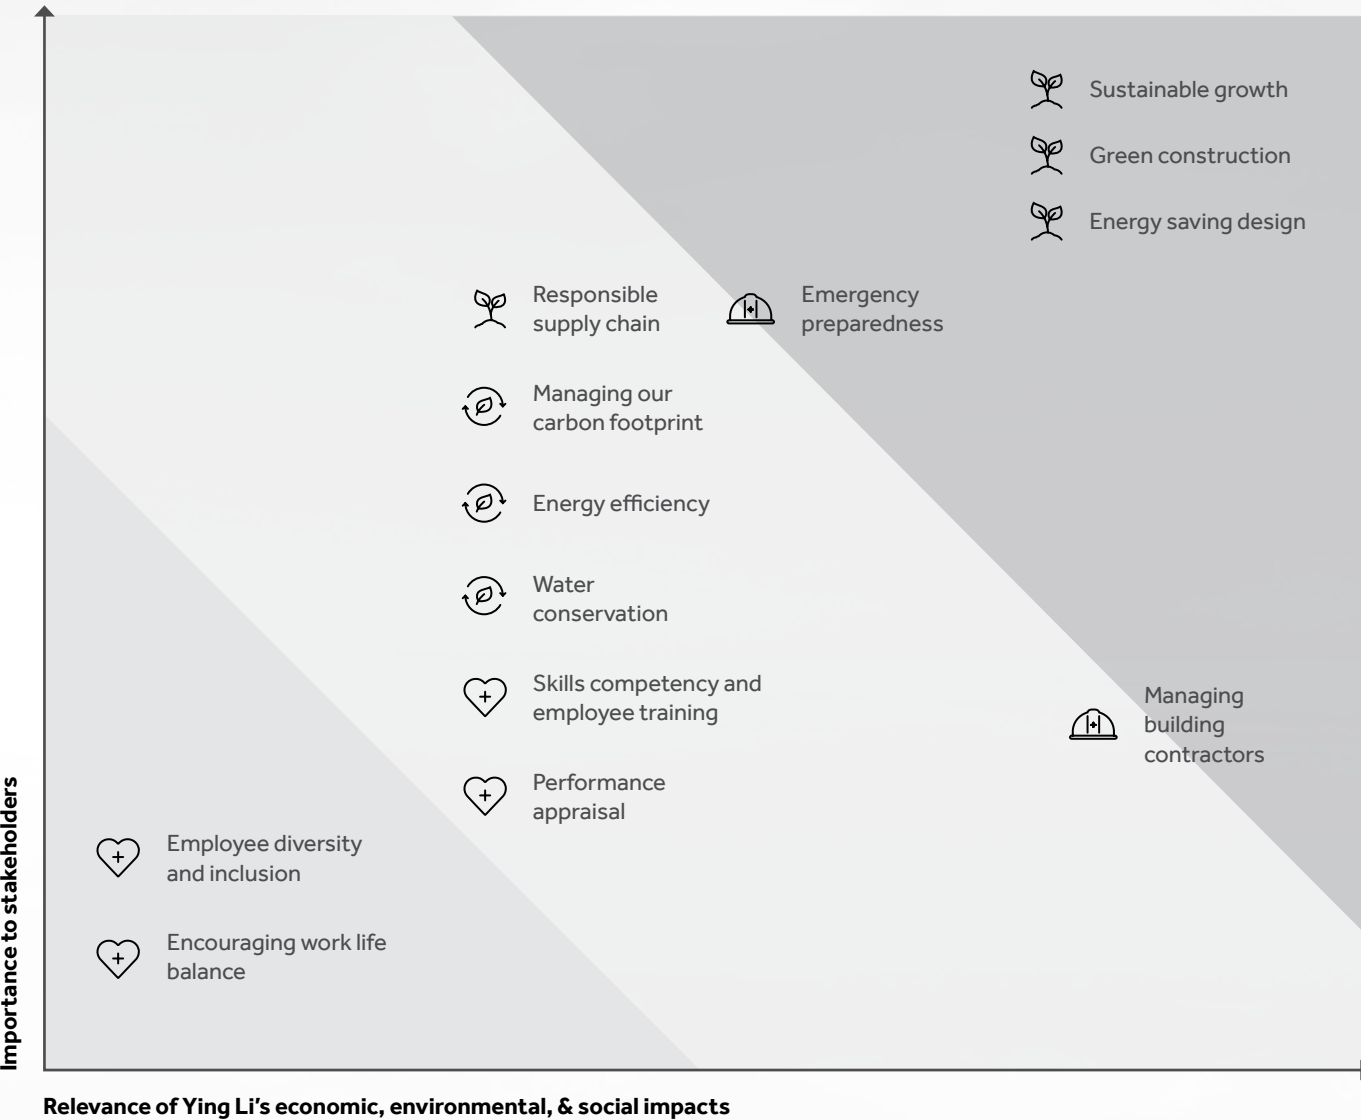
Sustainable growth

Green construction

Energy saving design

Responsible supply chain

Emergency preparedness

Managing our carbon footprint

Energy efficiency

Water conservation

Skills competency and employee training

Managing building contractors

Performance appraisal

Employee diversity and inclusion

Encouraging work life balance

Importance to stakeholders

Relevance of Ying Li's economic, environmental, & social impacts